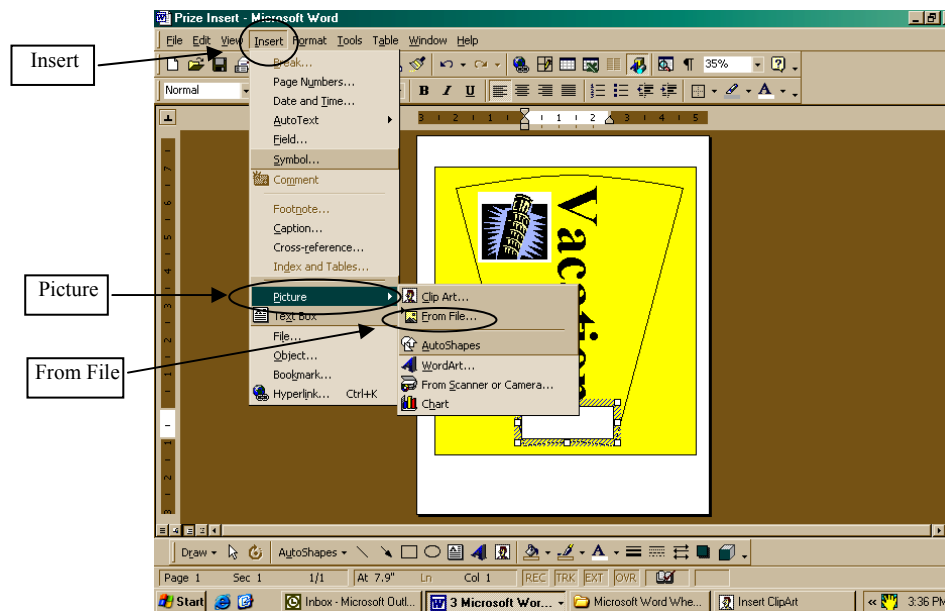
Prize Insert - Microsoft Word

File Edit View Insert Format Tools Table Window Help

Insert

35%

Normal

Break...
Page Numbers...
Date and Time...
AutoText
Field...
Symbol...
Comment
Footnote...
Caption...
Cross-reference...
Index and Tables...
Picture
Text Box
File...
Object...
Bookmark...
Hyperlink... Ctrl+K

Clip Art...
From File...
AutoShapes
WordArt...
From Scanner or Camera...
Chart

Picture

From File

Vacation

Draw AutoShapes

Page 1 Sec 1 1/1 At 7.9" Ln Col 1 REC TRK EXT OVR

Start Inbox - Microsoft Outl... 3 Microsoft Wor... Microsoft Word Whe... Insert ClipArt 3:36 PM